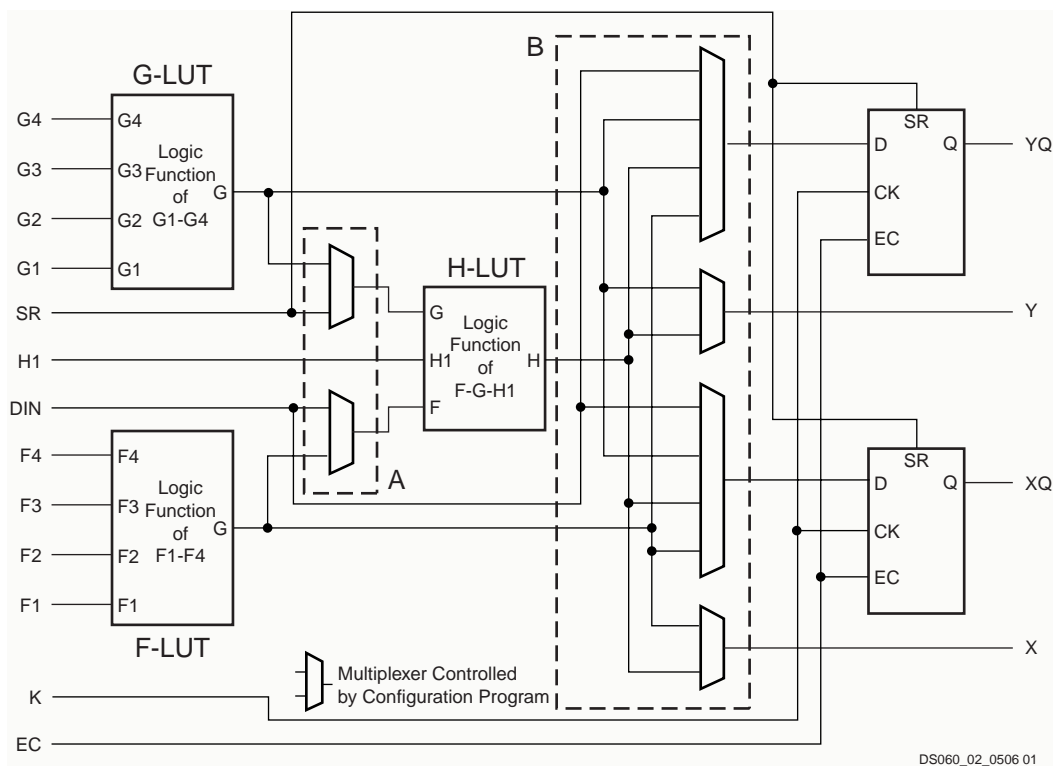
G-LUT

G4
G3
G2
G1
SR
H1
DIN
F4
F3
F2
F1
K
EC

G4
G3
G2
G1
Logic Function of G1-G4
G

A

H-LUT
G
H1
F
Logic Function of F-G-H1
H

F4
F3
F2
F1
Logic Function of F1-F4
G

F-LUT

Multiplexer Controlled by Configuration Program

B

SR
D
Q
CK
EC
YQ

Y

SR
D
Q
CK
EC
XQ

X

DS060_02_0506 01